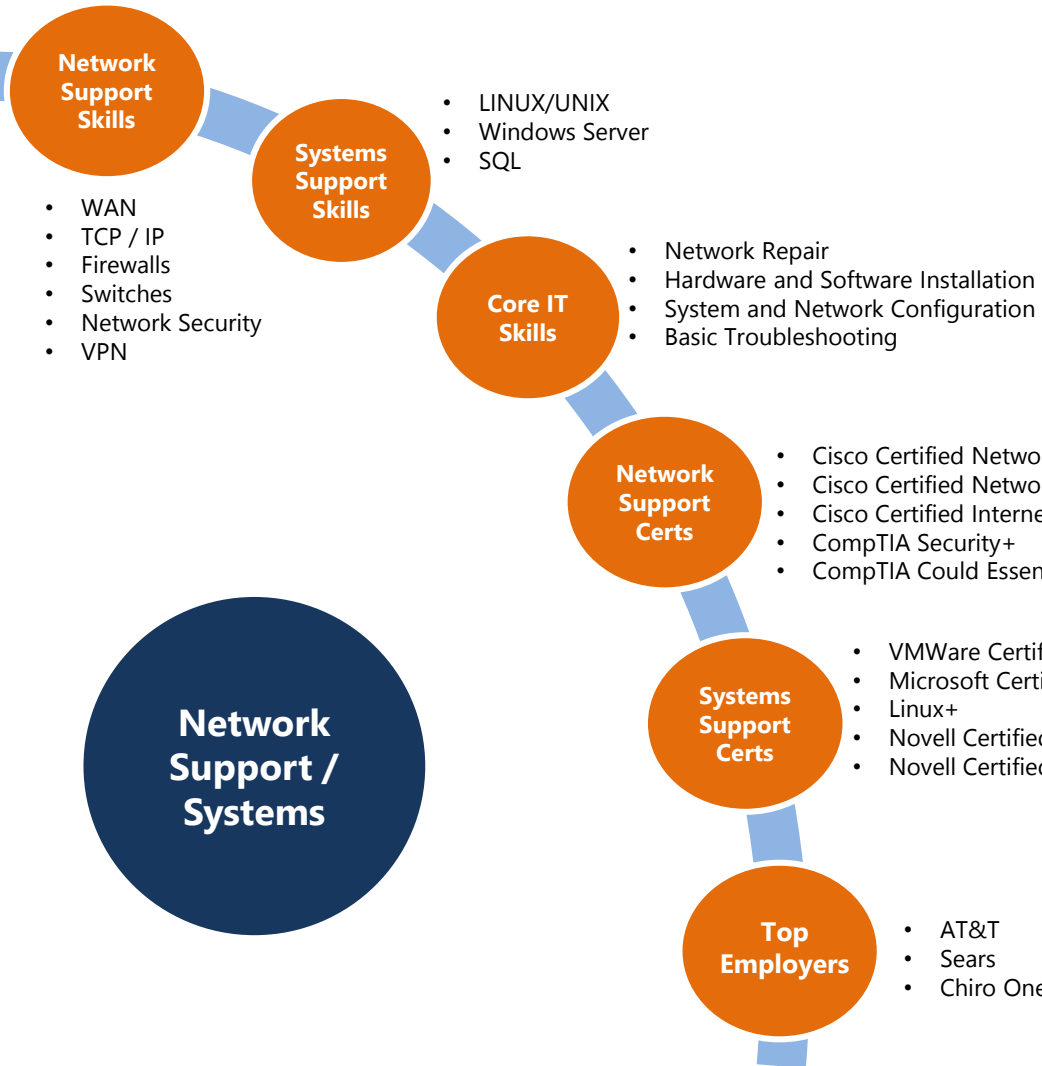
Network Support Skills

Systems Support Skills

- LINUX/UNIX
- Windows Server
- SQL

- WAN
- TCP / IP
- Firewalls
- Switches
- Network Security
- VPN

Core IT Skills

- Network Repair
- Hardware and Software Installation
- System and Network Configuration
- Basic Troubleshooting

Network Support Certs

- Cisco Certified Netwo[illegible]
- Cisco Certified Netwo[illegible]
- Cisco Certified Interne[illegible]
- CompTIA Security+
- CompTIA Could Essen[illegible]

Network Support / Systems

Systems Support Certs

- VMWare Certif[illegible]
- Microsoft Certi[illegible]
- Linux+
- Novell Certified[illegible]
- Novell Certified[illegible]

Top Employers

- AT&T
- Sears
- Chiro One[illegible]